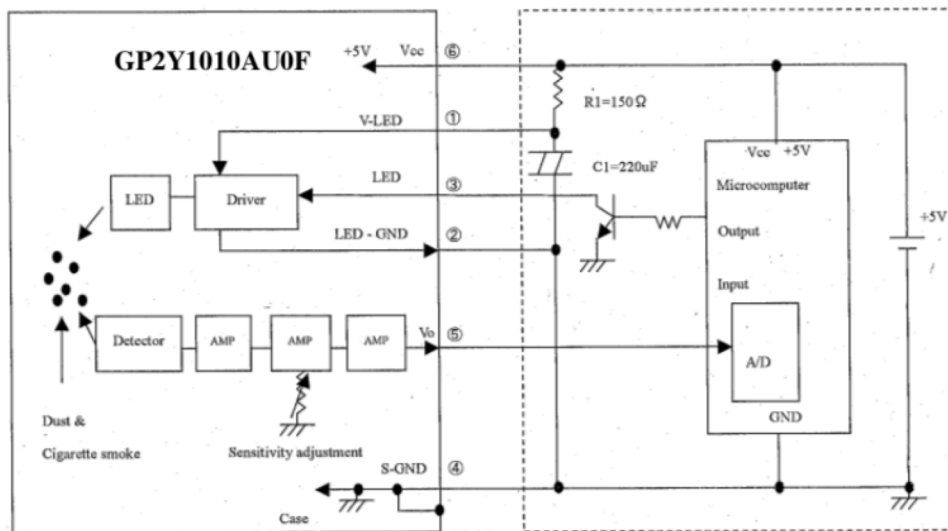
GP2Y1010AU0F

+5V Vcc ⑥

R1=150Ω

V-LED ①

C1=220uF

Vcc +5V

LED ③

Microcomputer

LED

Driver

+5V

Output

LED - GND ②

Input

Detector

AMP

AMP

AMP

Vo ⑤

A/D

Dust &

Cigarette smoke

Sensitivity adjustment

GND

S-GND ④

Case